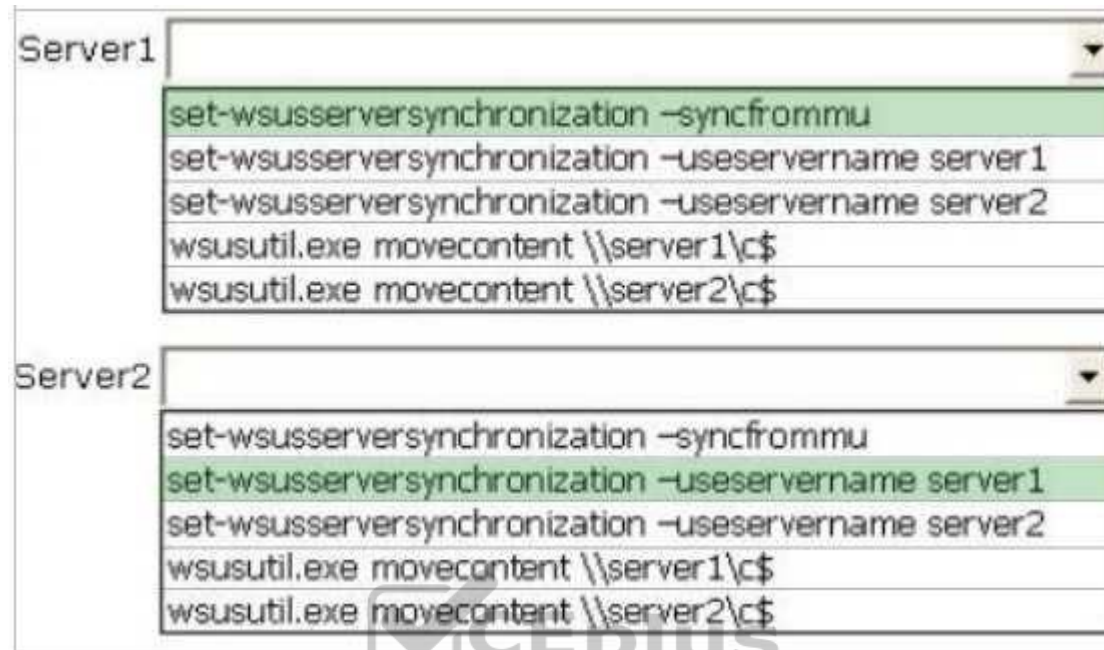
Server1

set-wsusserversynchronization –syncfrommu
set-wsusserversynchronization –useservername server1
set-wsusserversynchronization –useservername server2
wsusutil.exe movecontent \\server1\c$
wsusutil.exe movecontent \\server2\c$

Server2

set-wsusserversynchronization –syncfrommu
set-wsusserversynchronization –useservername server1
set-wsusserversynchronization –useservername server2
wsusutil.exe movecontent \\server1\c$
wsusutil.exe movecontent \\server2\c$

CERTUS